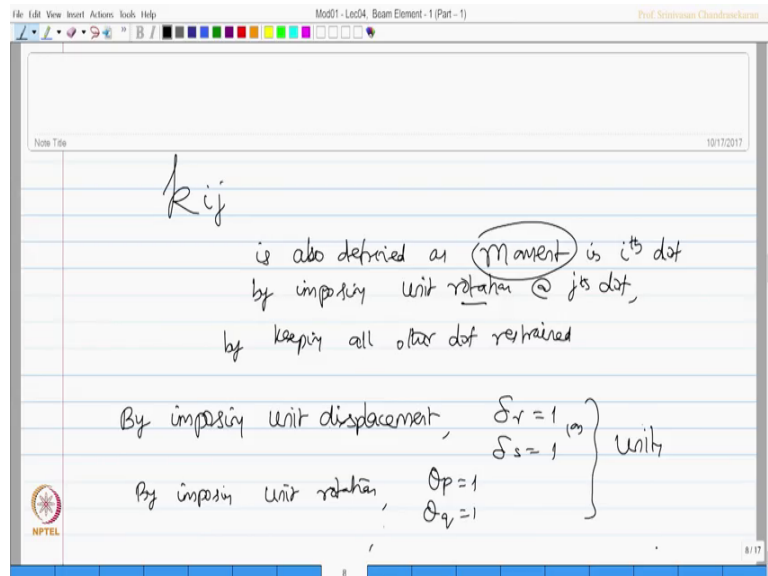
File Edit View Insert Actions Tools Help
Mod01 - Lec04, Beam Element - 1 (Part - 1)
Prof. Srinivasan Chandrasekaran

Note Title
10/17/2017

$k_{ij}$

is also defined as Moment in $i^{th}$ dof by imposing unit rotation @ $j^{th}$ dof, by keeping all other dof restrained

By imposing unit displacement, $\delta_r = 1$ (or) $\delta_s = 1$

By imposing unit rotation, $\theta_p = 1$ $\theta_q = 1$

unity

NPTEL

8 / 17